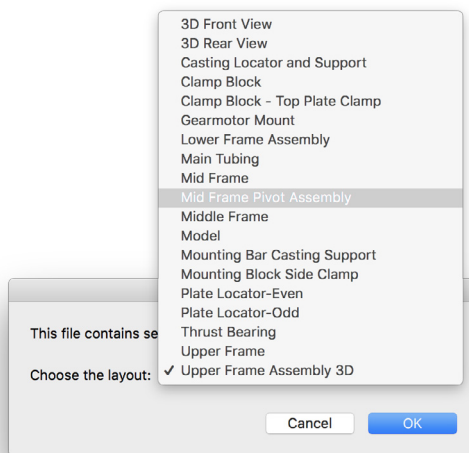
3D Front View
3D Rear View
Casting Locator and Support
Clamp Block
Clamp Block - Top Plate Clamp
Gearmotor Mount
Lower Frame Assembly
Main Tubing
Mid Frame
Mid Frame Pivot Assembly
Middle Frame
Model
Mounting Bar Casting Support
Mounting Block Side Clamp
Plate Locator-Even
Plate Locator-Odd
Thrust Bearing
Upper Frame
✓ Upper Frame Assembly 3D

This file contains se

Choose the layout:

Cancel
OK